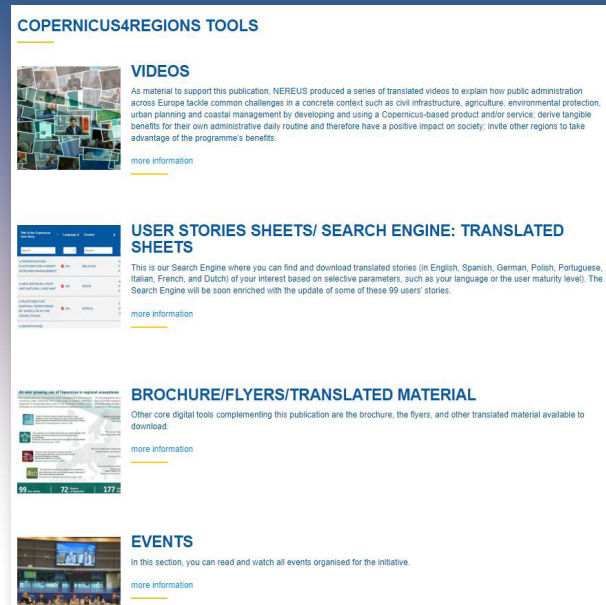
COPERNICUS4REGIONS TOOLS

VIDEOS

As material to support this publication, NEREUS produced a series of translated videos to explain how public administration across Europe tackle common challenges in a concrete context such as civil infrastructure, agriculture, environmental protection, urban planning and coastal management by developing and using a Copernicus-based product and/or service; derive tangible benefits for their own administrative daily routine and therefore have a positive impact on society; invite other regions to take advantage of the programme's benefits.

more information

USER STORIES SHEETS/ SEARCH ENGINE: TRANSLATED SHEETS

This is our Search Engine where you can find and download translated stories (in English, Spanish, German, Polish, Portuguese, Italian, French, and Dutch) of your interest based on selective parameters, such as your language or the user maturity level). The Search Engine will be soon enriched with the update of some of these 99 users' stories.

more information

BROCHURE/FLYERS/TRANSLATED MATERIAL

Other core digital tools complementing this publication are the brochure, the flyers, and other translated material available to download.

more information

EVENTS

In this section, you can read and watch all events organised for the initiative.

more information